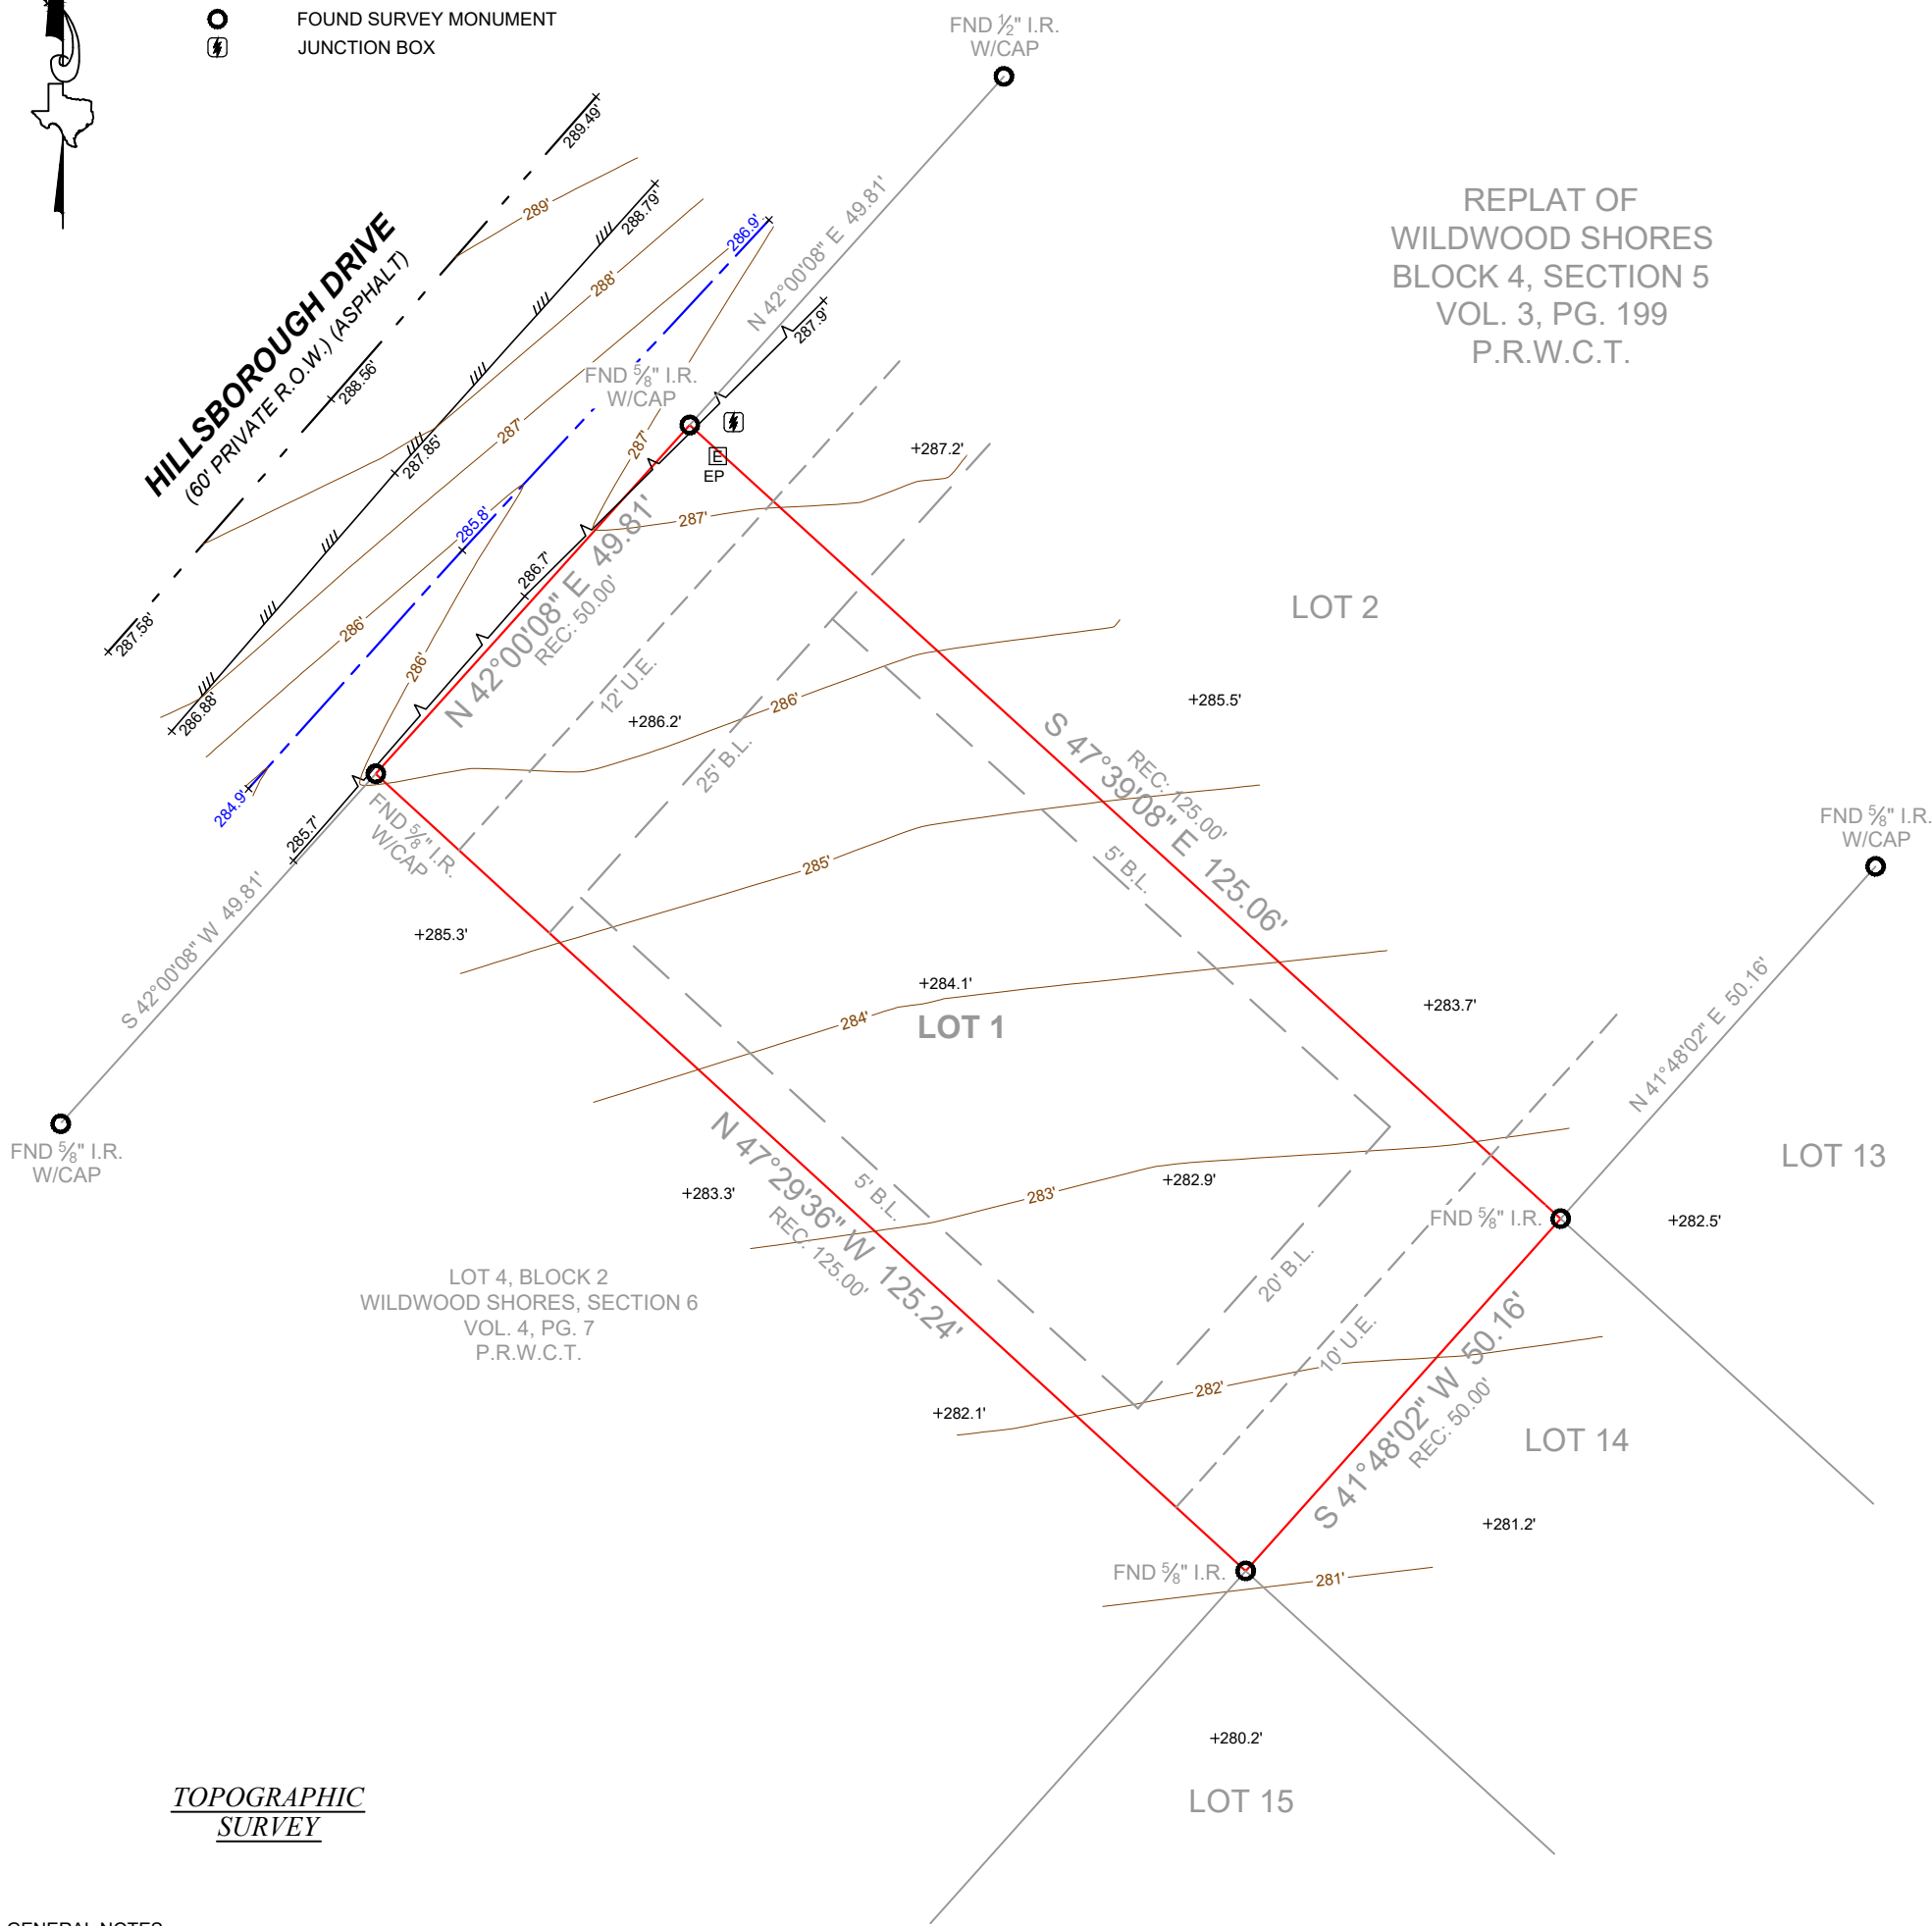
FOUND SURVEY MONUMENT
JUNCTION BOX

FND ½" I.R.
W/CAP

REPLAT OF
WILDWOOD SHORES
BLOCK 4, SECTION 5
VOL. 3, PG. 199
P.R.W.C.T.

HILLSBOROUGH DRIVE
(60' PRIVATE R.O.W.) (ASPHALT)

289.49'
289'
288.79'
286.9'
288'
288.56'
N 42°00'08" E 49.81'
287.9'
FND ⅝" I.R.
W/CAP
287'
287.85'
287'
EP
+287.2'
285.8'
287'
N 42°00'08" E 49.81'
REC: 50.00'
286.7'
12' U.E.
LOT 2
286'
287.58'
286'
+286.2'
286'
+285.5'
286.88'
25' B.L.
284.9'
S 47°39'08" E 125.06'
REC: 125.00'
285.7'
FND ⅝" I.R.
W/CAP
5' B.L.
285'
FND ⅝" I.R.
W/CAP
S 42°00'08" W 49.81'
+285.3'
+284.1'
+283.7'
284'
LOT 1
N 41°48'02" E 50.16'
FND ⅝" I.R.
W/CAP
LOT 13
N 47°29'36" W 125.24'
REC: 125.00'
5' B.L.
+283.3'
283'
+282.9'
FND ⅝" I.R.
+282.5'
LOT 4, BLOCK 2
WILDWOOD SHORES, SECTION 6
VOL. 4, PG. 7
P.R.W.C.T.
20' B.L.
10' U.E.
S 41°48'02" W 50.16'
REC: 50.00'
+282.1'
282'
LOT 14
+281.2'
FND ⅝" I.R.
281'
+280.2'
TOPOGRAPHIC
SURVEY
LOT 15
GENERAL NOTES